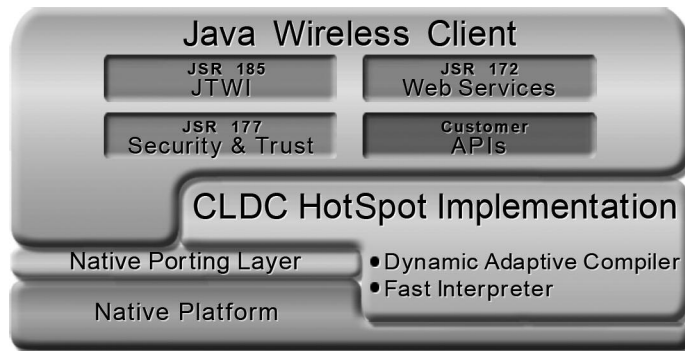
Java Wireless Client

JSR 185
JTWI

JSR 172
Web Services

JSR 177
Security & Trust

Customer
APIs

CLDC HotSpot Implementation

Native Porting Layer

Native Platform

• Dynamic Adaptive Compiler
• Fast Interpreter